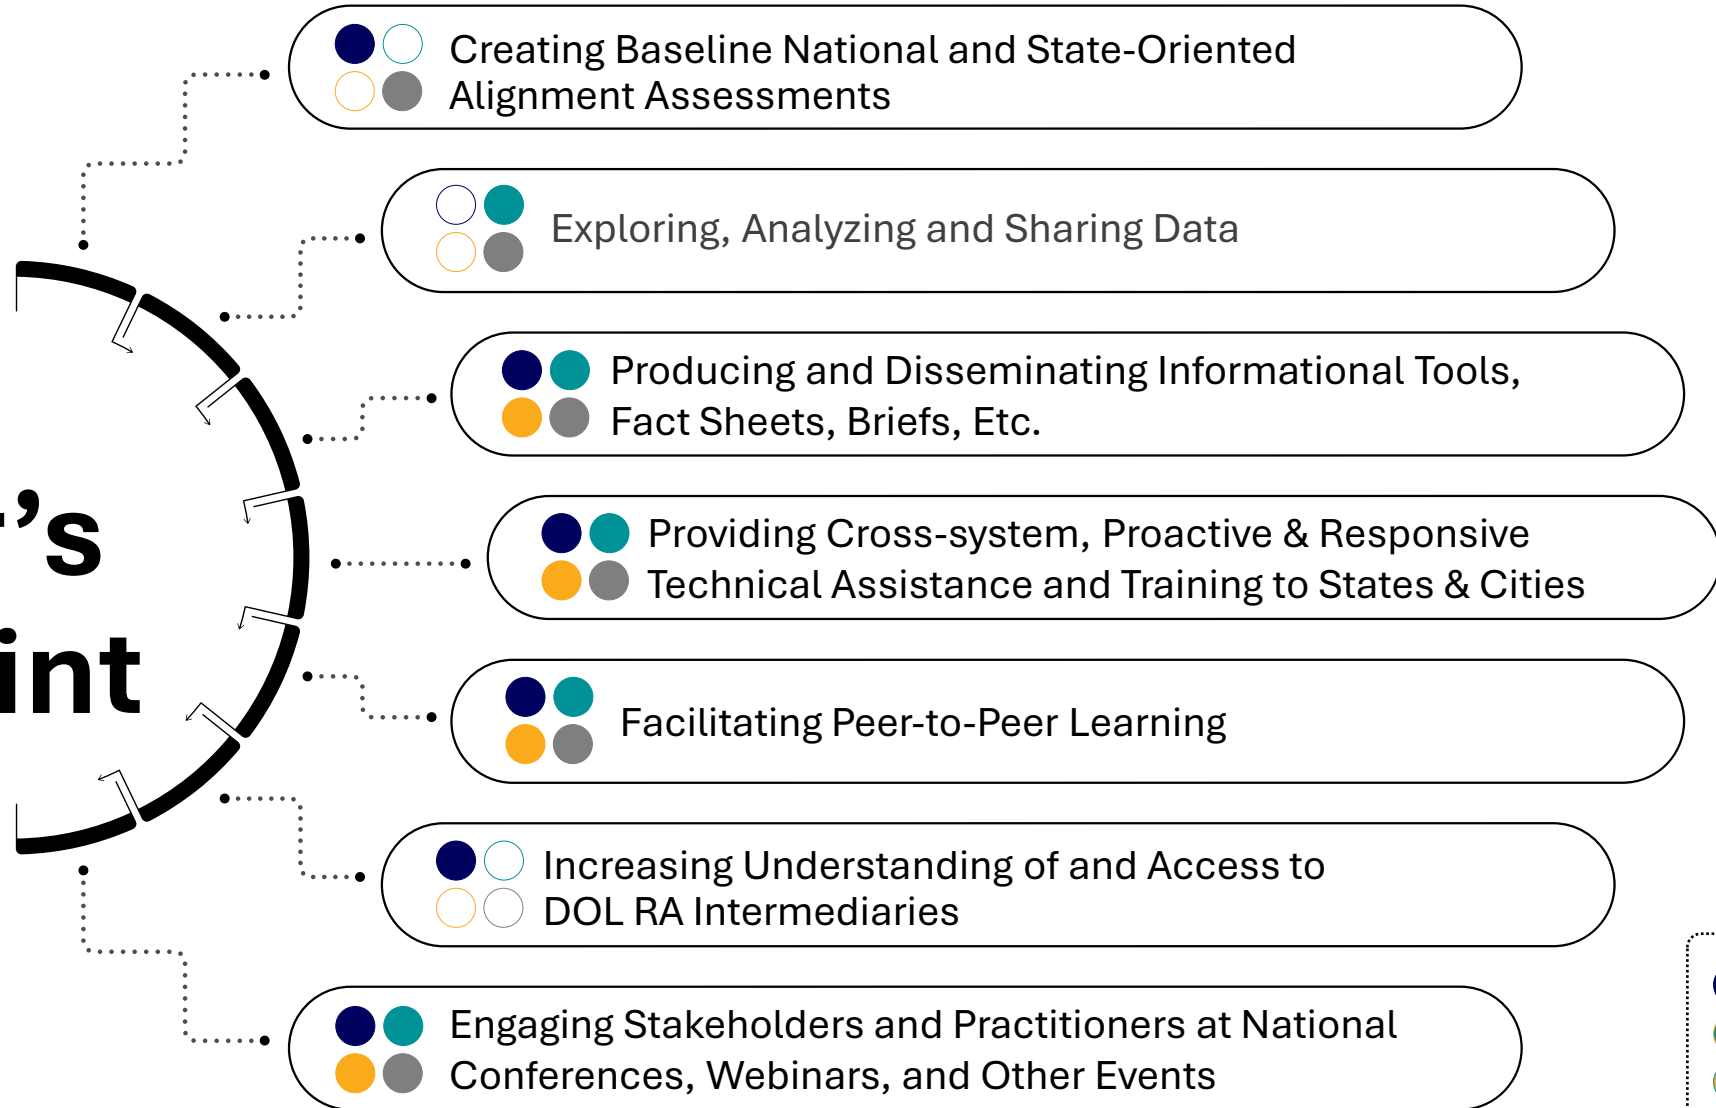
’s
int

Creating Baseline National and State-Oriented Alignment Assessments

Exploring, Analyzing and Sharing Data

Producing and Disseminating Informational Tools, Fact Sheets, Briefs, Etc.

Providing Cross-system, Proactive & Responsive Technical Assistance and Training to States & Cities

Facilitating Peer-to-Peer Learning

Increasing Understanding of and Access to DOL RA Intermediaries

Engaging Stakeholders and Practitioners at National Conferences, Webinars, and Other Events